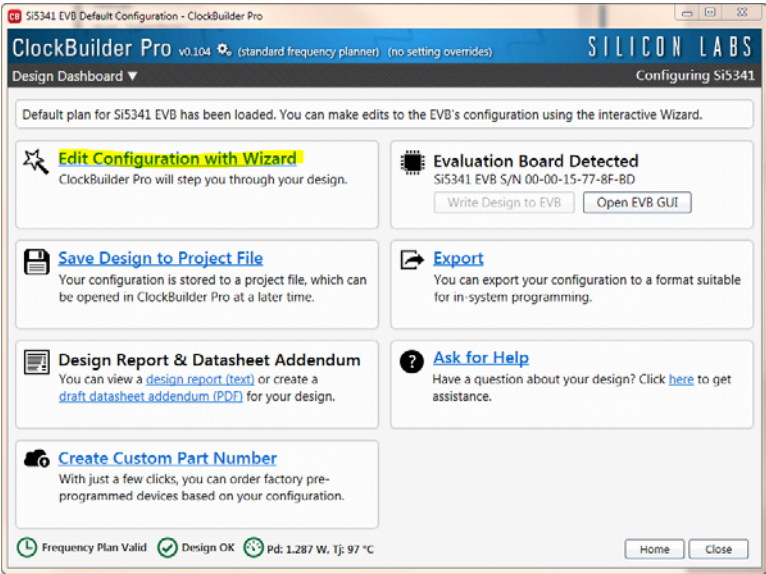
Si5341 EVB Default Configuration - ClockBuilder Pro

ClockBuilder Pro v0.104 (standard frequency planner) (no setting overrides)

SILICON LABS

Design Dashboard ▼

Configuring Si5341

Default plan for Si5341 EVB has been loaded. You can make edits to the EVB's configuration using the interactive Wizard.

Edit Configuration with Wizard
ClockBuilder Pro will step you through your design.

Evaluation Board Detected
Si5341 EVB S/N 00-00-15-77-8F-BD
Write Design to EVB
Open EVB GUI

Save Design to Project File
Your configuration is stored to a project file, which can be opened in ClockBuilder Pro at a later time.

Export
You can export your configuration to a format suitable for in-system programming.

Design Report & Datasheet Addendum
You can view a design report (text) or create a draft datasheet addendum (PDF) for your design.

Ask for Help
Have a question about your design? Click here to get assistance.

Create Custom Part Number
With just a few clicks, you can order factory pre-programmed devices based on your configuration.

Frequency Plan Valid
Design OK
Pd: 1.287 W. Tj: 97 °C

Home
Close